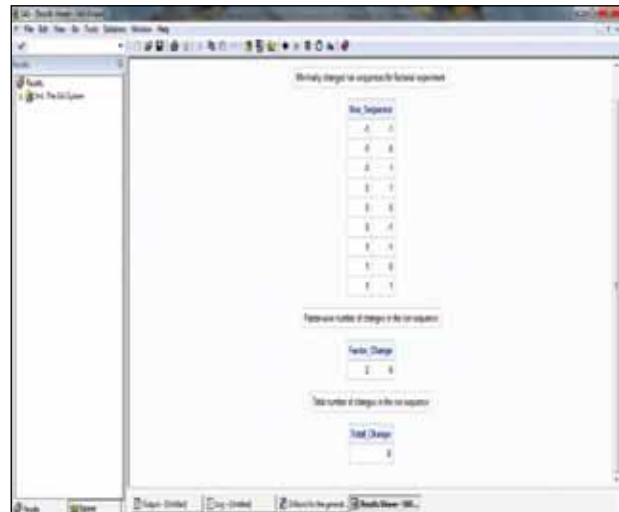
Minimally changed run sequences for factorial experiment

| Run_Sequence | |
|---|---|
| -1 | 1 |
| -1 | 0 |
| 0 | 1 |
| 0 | 1 |
| 0 | 0 |
| 0 | -1 |
| 1 | -1 |
| 1 | 0 |
| 1 | 1 |

Factor-wise number of changes in the run sequence

| Factor_Change | |
|---|---|
| 2 | 4 |

Total number of changes in the run sequence

| Total_Change |
|---|
| 6 |

Results    Explorer

Output - (Untitled)    Log - (Untitled)    Editor    Results Viewer - SAS...